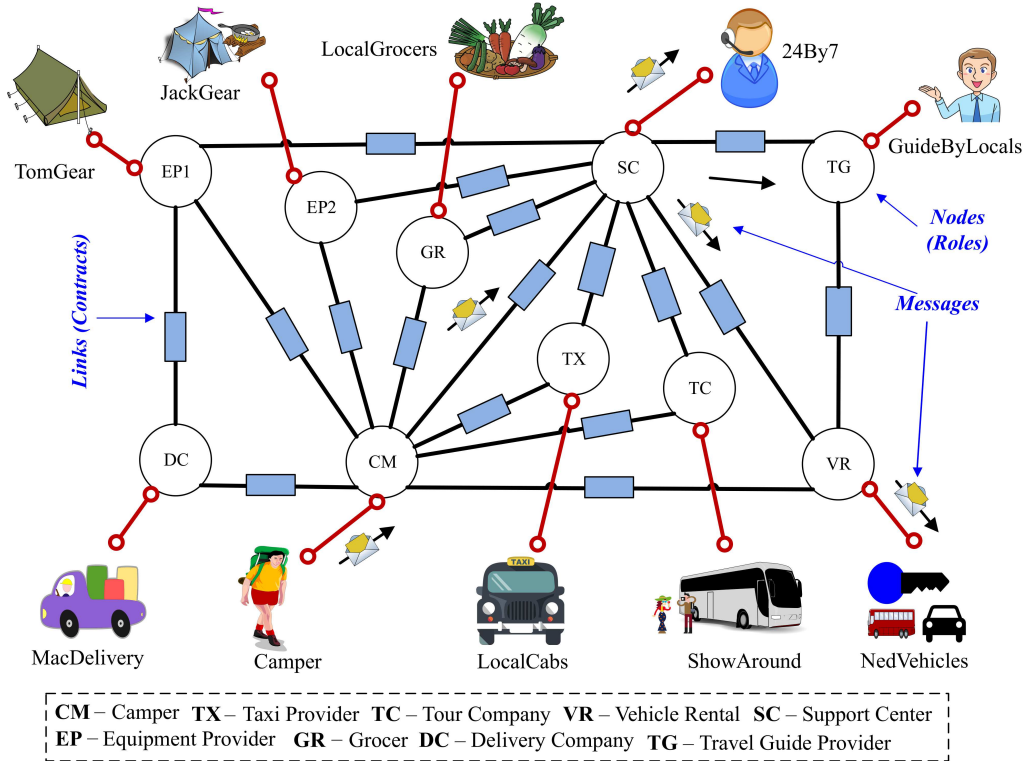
JackGear

LocalGrocers

24By7

TomGear

GuideByLocals

EP1

EP2

SC

TG

GR

Nodes (Roles)

Links (Contracts)

Messages

TX

TC

DC

CM

VR

MacDelivery

Camper

LocalCabs

ShowAround

NedVehicles

TAXI

**CM** – Camper **TX** – Taxi Provider **TC** – Tour Company **VR** – Vehicle Rental **SC** – Support Center
**EP** – Equipment Provider **GR** – Grocer **DC** – Delivery Company **TG** – Travel Guide Provider